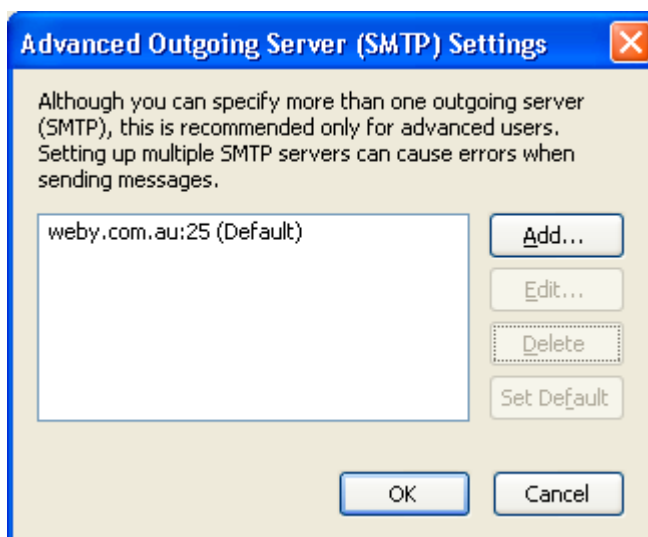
Advanced Outgoing Server (SMTP) Settings

Although you can specify more than one outgoing server (SMTP), this is recommended only for advanced users. Setting up multiple SMTP servers can cause errors when sending messages.

weby.com.au:25 (Default)

Add...

Edit...

Delete

Set Default

OK

Cancel